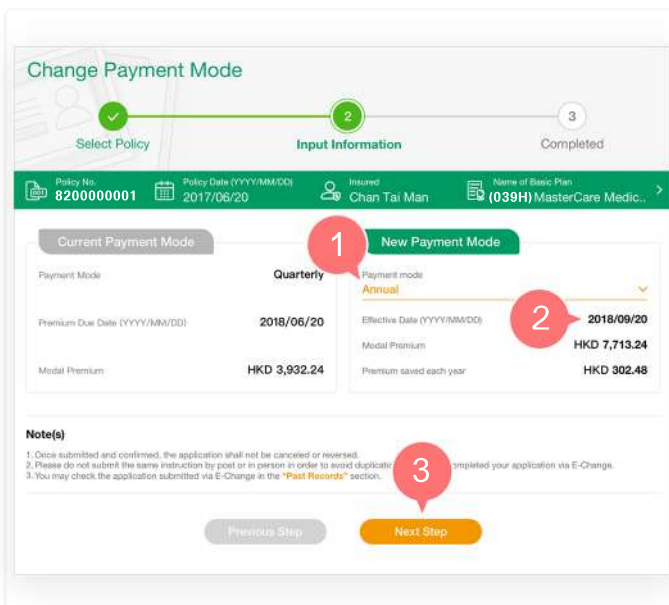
Change Payment Mode

Select Policy

2

Input Information

3

Completed

Policy No.
8200000001

Policy Date (YYYY/MM/DD)
2017/06/20

Insured
Chan Tai Man

Name of Basic Plan
(039H) MasterCare Medic...

Current Payment Mode

| Payment Mode | Quarterly |
|---|---|
| Premium Due Date (YYYY/MM/DD) | 2018/06/20 |
| Modal Premium | HKD 3,932.24 |

1

New Payment Mode

Payment mode
Annual

2

| Effective Date (YYYY/MM/DD) | 2018/09/20 |
|---|---|
| Modal Premium | HKD 7,713.24 |
| Premium saved each year | HKD 302.48 |

Note(s)

1. Once submitted and confirmed, the application shall not be canceled or reversed.
2. Please do not submit the same instruction by post or in person in order to avoid duplicatio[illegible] completed your application via E-Change.
3. You may check the application submitted via E-Change in the "Past Records" section.

3

Previous Step

Next Step